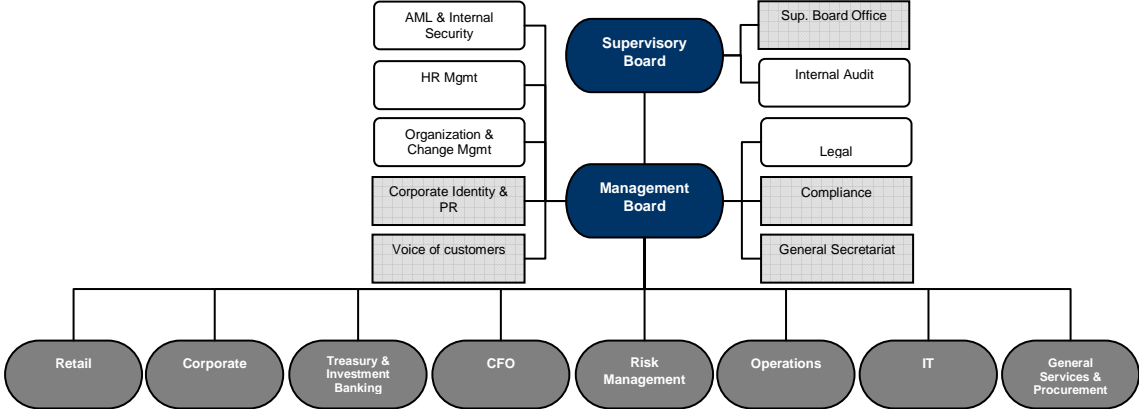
AML & Internal Security

HR Mgmt

Organization & Change Mgmt

Corporate Identity & PR

Voice of customers

Supervisory Board

Management Board

Sup. Board Office

Internal Audit

Legal

Compliance

General Secretariat

Retail

Corporate

Treasury & Investment Banking

CFO

Risk Management

Operations

IT

General Services & Procurement